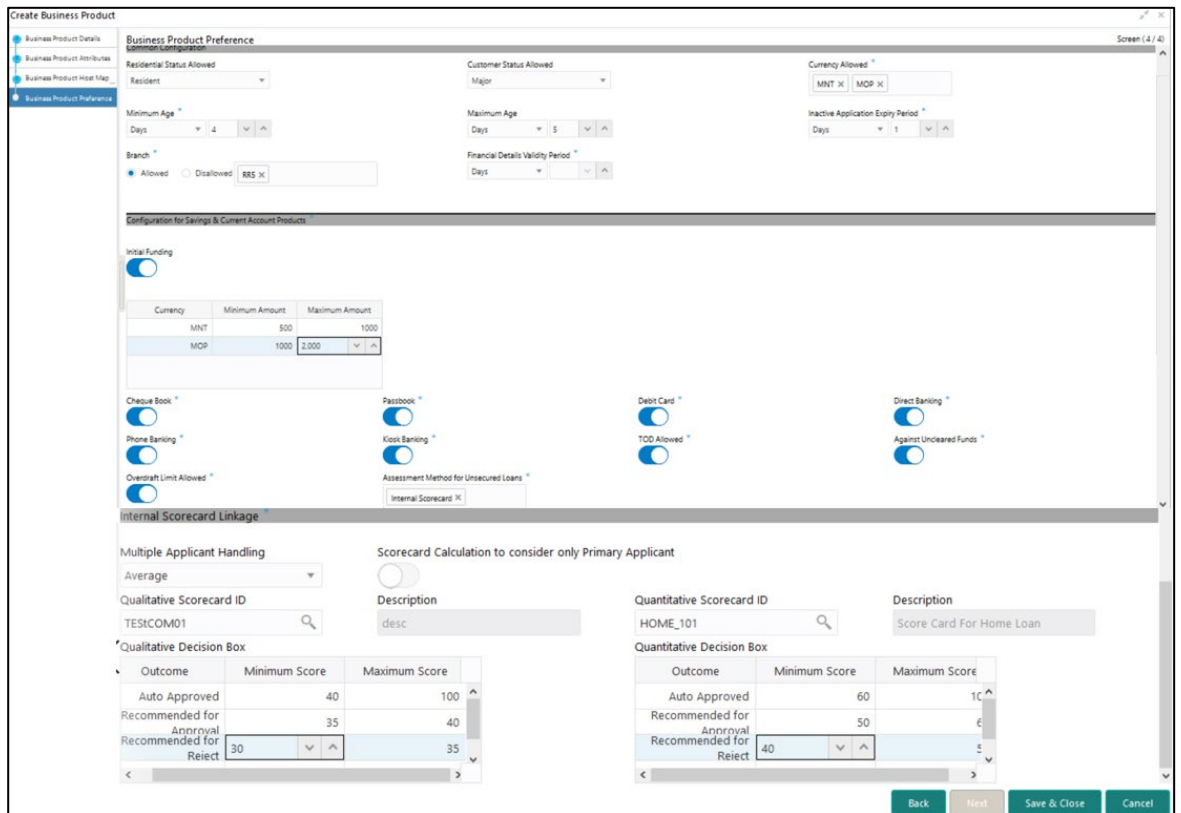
Create Business Product

Business Product Details
Business Product Attributes
Business Product Host Map...
Business Product Preference

Business Product Preference
Screen (4 / 4)

Common Configuration

Residential Status Allowed
Resident

Customer Status Allowed
Major

Currency Allowed *
MNT × MOP ×

Minimum Age *
Days 4

Maximum Age
Days 5

Inactive Application Expiry Period *
Days 1

Branch *
Allowed Disallowed RRS ×

Financial Details Validity Period *
Days

Configuration for Savings & Current Account Products *

Initial Funding

| Currency | Minimum Amount | Maximum Amount |
|---|---|---|
| MNT | 500 | 1000 |
| MOP | 1000 | 2,000 |

Cheque Book *
Passbook *
Debit Card *
Direct Banking *
Phone Banking *
Kiosk Banking *
TOD Allowed *
Against Uncleared Funds *
Overdraft Limit Allowed *
Assessment Method for Unsecured Loans *
Internal Scorecard ×

Internal Scorecard Linkage *

Multiple Applicant Handling
Average

Scorecard Calculation to consider only Primary Applicant

Qualitative Scorecard ID
TESTCOM01

Description
desc

Quantitative Scorecard ID
HOME_101

Description
Score Card For Home Loan

Qualitative Decision Box

| Outcome | Minimum Score | Maximum Score |
|---|---|---|
| Auto Approved | 40 | 100 |
| Recommended for Approval | 35 | 40 |
| Recommended for Reject | 30 | 35 |

Quantitative Decision Box

| Outcome | Minimum Score | Maximum Score |
|---|---|---|
| Auto Approved | 60 | 1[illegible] |
| Recommended for Approval | 50 | 6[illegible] |
| Recommended for Reject | 40 | 5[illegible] |

Back Next Save & Close Cancel